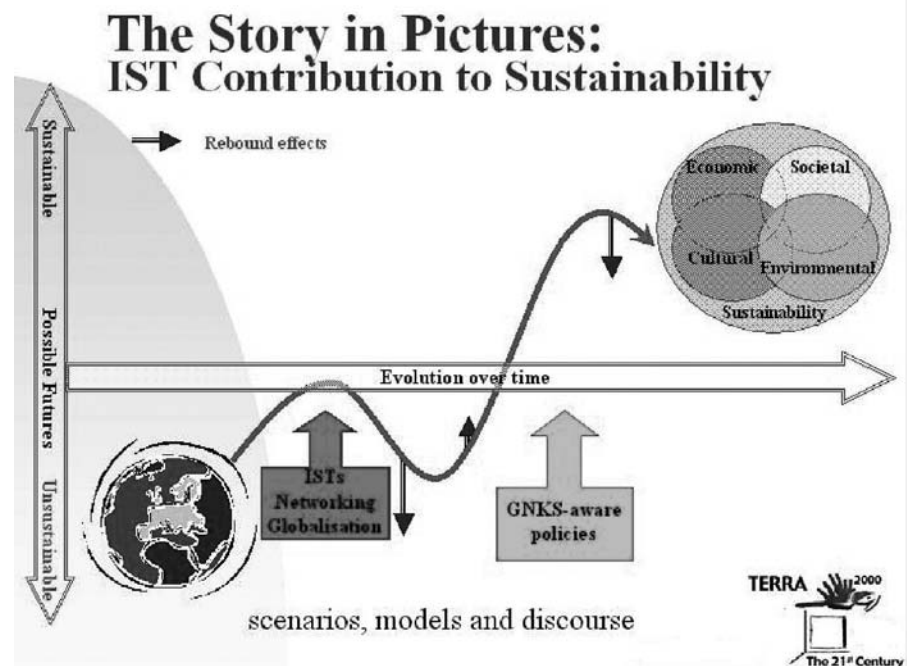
The Story in Pictures:
IST Contribution to Sustainability

Sustainable

Possible Futures

Unsustainable

Rebound effects

Economic

Societal

Cultural

Environmental

Sustainability

Evolution over time

ISTs
Networking
Globalisation

GNKS-aware
policies

scenarios, models and discourse

TERRA 2000

The 21st Century